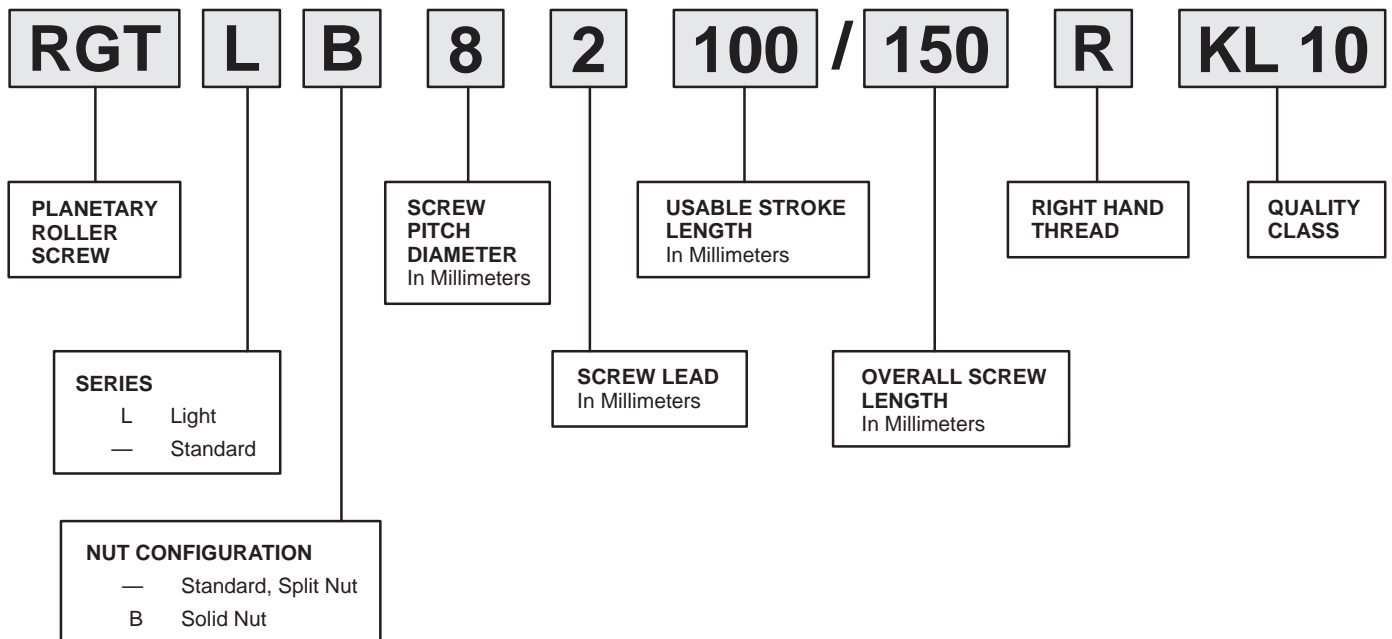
RGT L B 8 2 100 / 150 R KL 10

PLANETARY ROLLER SCREW

SCREW PITCH DIAMETER
In Millimeters

USABLE STROKE LENGTH
In Millimeters

RIGHT HAND THREAD

QUALITY CLASS

SERIES
L Light
— Standard

SCREW LEAD
In Millimeters

OVERALL SCREW LENGTH
In Millimeters

NUT CONFIGURATION
— Standard, Split Nut
B Solid Nut